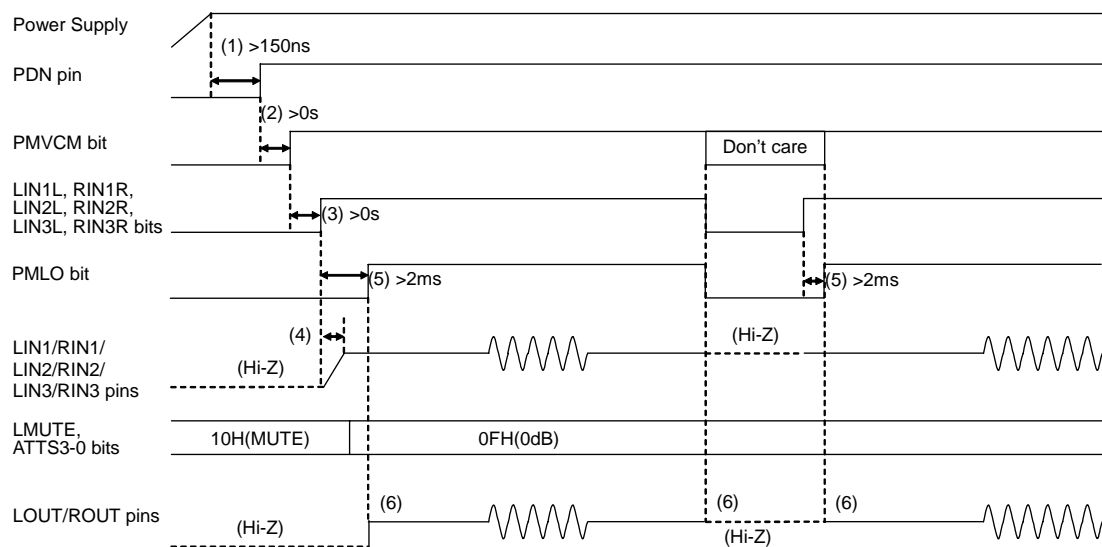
Power Supply
(1) >150ns
PDN pin
(2) >0s
PMVCM bit
Don't care
LIN1L, RIN1R, LIN2L, RIN2R, LIN3L, RIN3R bits
(3) >0s
PMLO bit
(5) >2ms
(5) >2ms
(4)
LIN1/RIN1/ LIN2/RIN2/ LIN3/RIN3 pins
(Hi-Z)
(Hi-Z)
LMUTE, ATTS3-0 bits
10H(MUTE)
0FH(0dB)
LOUT/ROUT pins
(6)
(6)
(6)
(Hi-Z)
(Hi-Z)